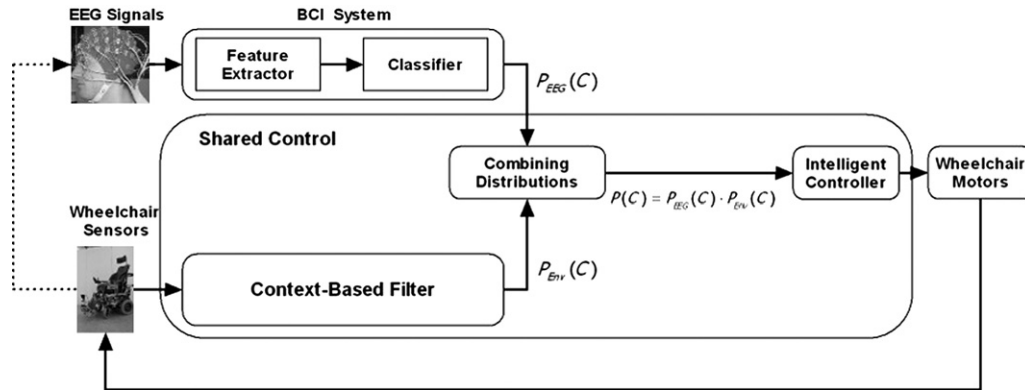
EEG Signals

BCI System

Feature Extractor

Classifier

$P_{EEG}(C)$

Shared Control

Combining Distributions

$P(C) = P_{EEG}(C) \cdot P_{Env}(C)$

Intelligent Controller

Wheelchair Motors

Wheelchair Sensors

Context-Based Filter

$P_{Env}(C)$